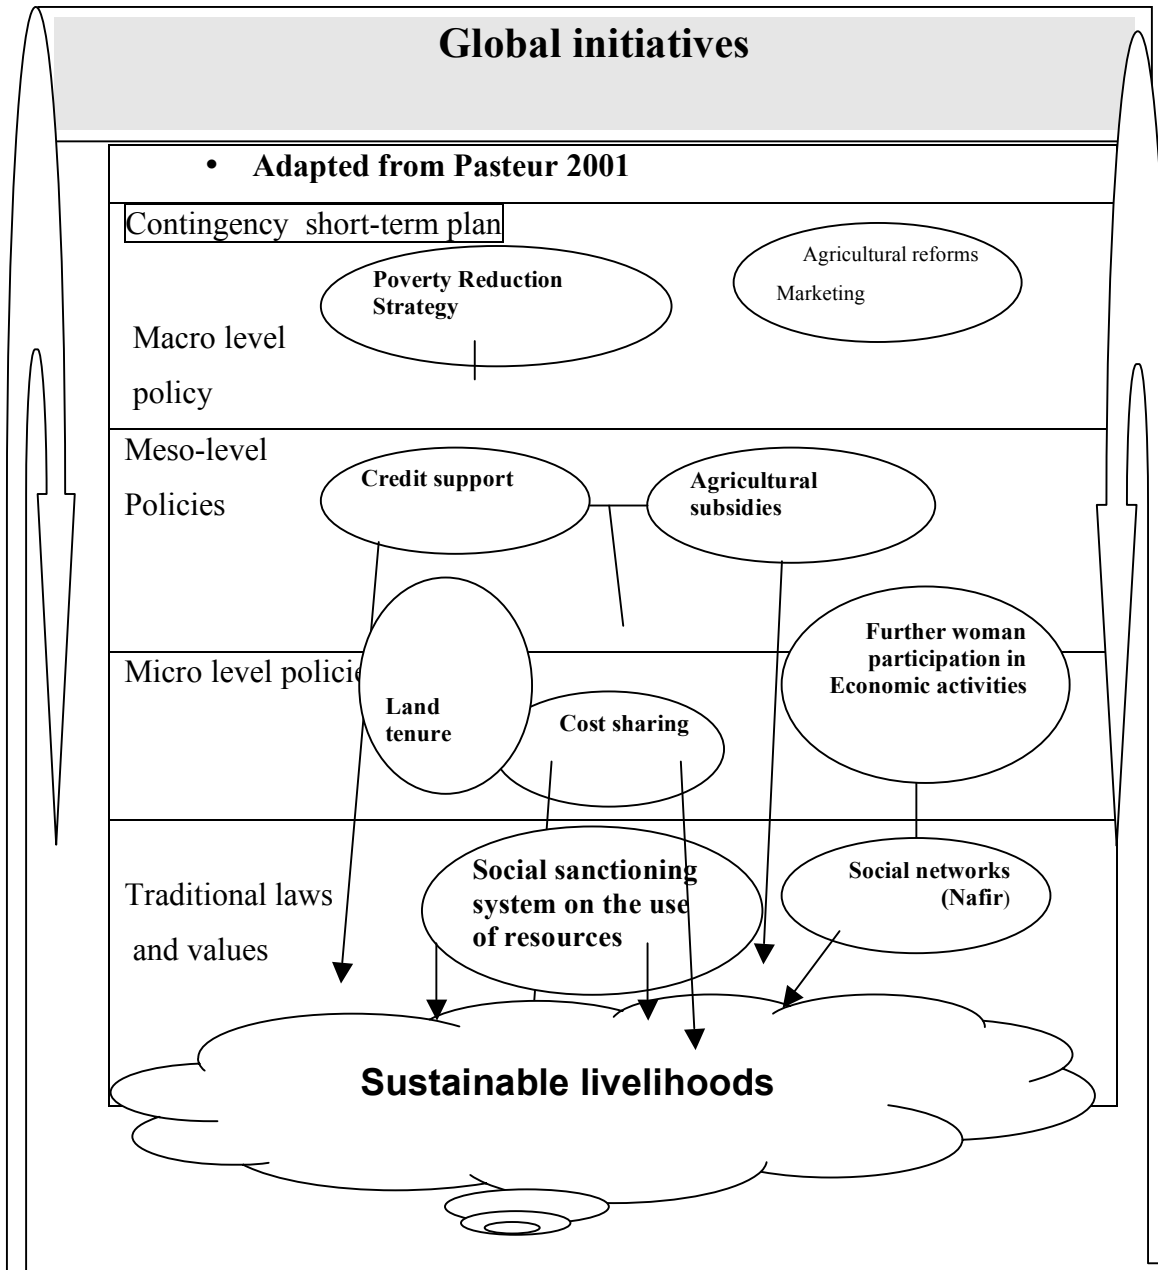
Global initiatives

• Adapted from Pasteur 2001

Contingency short-term plan

Macro level policy

Poverty Reduction Strategy

Agricultural reforms
Marketing

Meso-level Policies

Credit support

Agricultural subsidies

Micro level policie

Land tenure

Cost sharing

Further woman participation in Economic activities

Traditional laws and values

Social sanctioning system on the use of resources

Social networks (Nafir)

Sustainable livelihoods